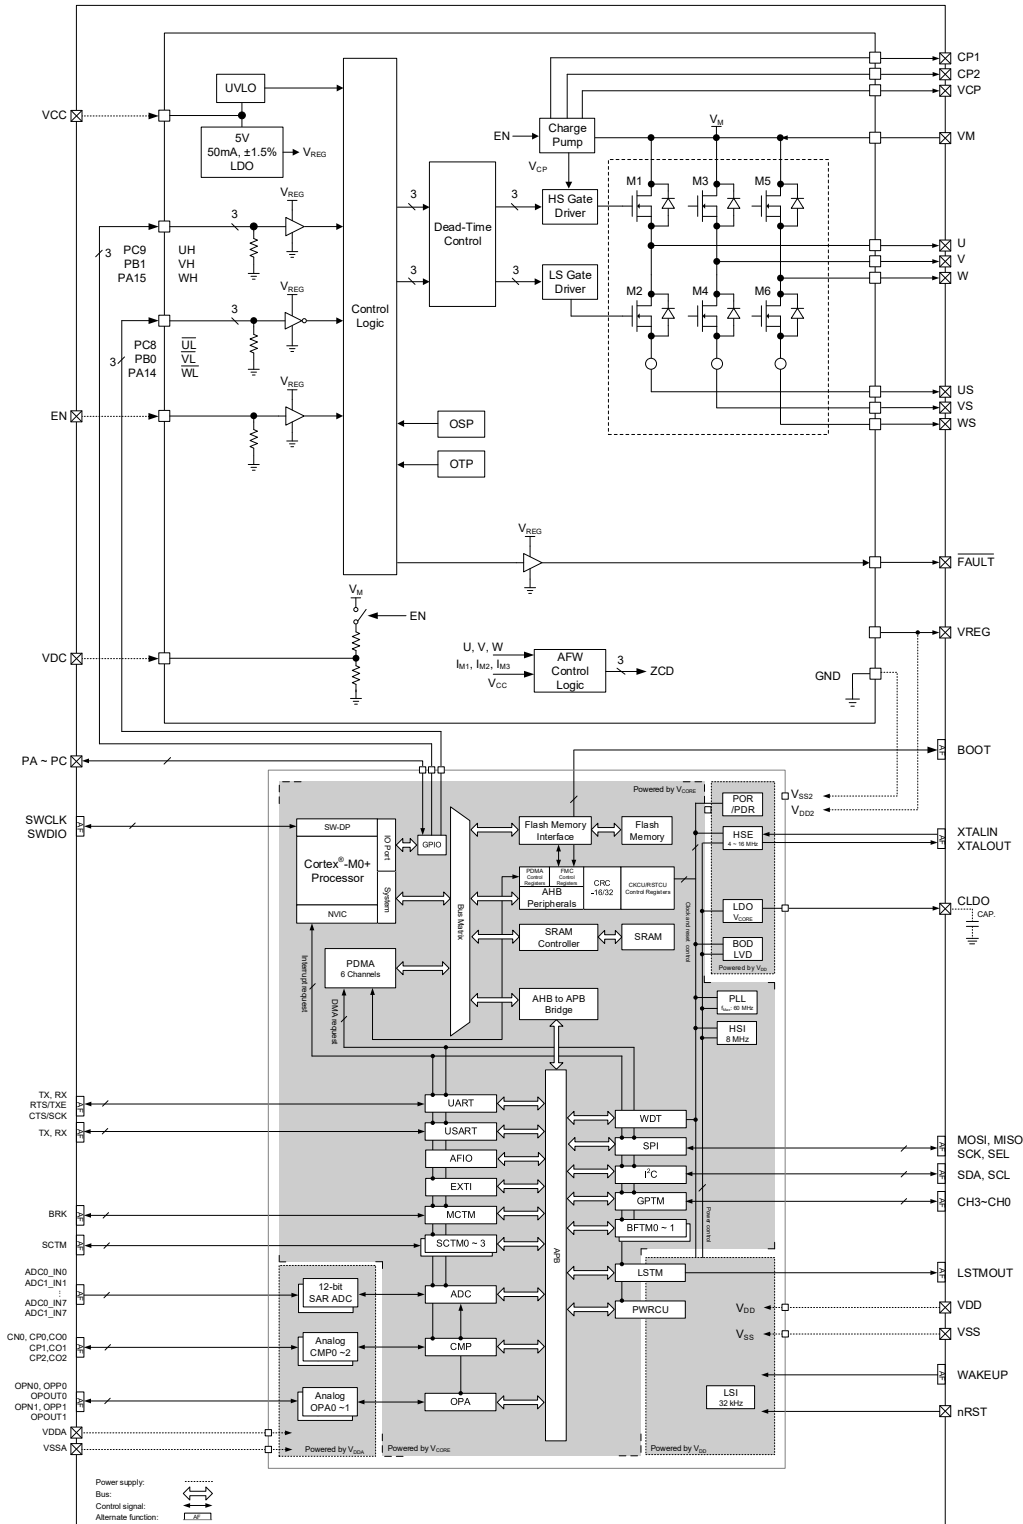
UVLO
VCC
5V
50mA, ±1.5%
LDO
$V_{REG}$
$V_{REG}$
3
PC9
PB1
PA15
UH
VH
WH
3
3
$V_{REG}$
PC8
PB0
PA14
$\overline{UL}$
$\overline{VL}$
$\overline{WL}$
3
EN
$V_{REG}$
Control Logic
3
Dead-Time Control
3
3
3
OSP
OTP
EN
Charge Pump
$V_{CP}$
HS Gate Driver
LS Gate Driver
$V_M$
M1
M3
M5
M2
M4
M6
CP1
CP2
VCP
VM
U
V
W
US
VS
WS
$V_{REG}$
$\overline{FAULT}$
$V_M$
EN
VDC
U, V, W
$I_{M1}$, $I_{M2}$, $I_{M3}$
$V_{CC}$
AFW Control Logic
3
ZCD
VREG
GND
PA ~ PC
BOOT
Powered by $V_{CORE}$
$V_{SS2}$
$V_{DD2}$
SWCLK
SWDIO
AF
SW-DP
Cortex®-M0+ Processor
NVIC
IO Port
System
GPIO
Bus Matrix
Flash Memory Interface
Flash Memory
PDMA Control Registers
FMC Control Registers
AHB Peripherals
CRC -16/32
CKCU/RSTCU Control Registers
SRAM Controller
SRAM
PDMA 6 Channels
AHB to APB Bridge
Interrupt request
DMA request
Clock and reset control
POR /PDR
HSE 4 ~ 16 MHz
XTALIN
XTALOUT
LDO $V_{CORE}$
BOD LVD
Powered by $V_{DD}$
CLDO
CAP.
PLL $f_{max}$: 60 MHz
HSI 8 MHz
TX, RX
RTS/TXE
CTS/SCK
TX, RX
UART
USART
AFIO
EXTI
MCTM
SCTM0 ~ 3
APB
WDT
SPI
I²C
GPTM
BFTM0 ~ 1
MOSI, MISO
SCK, SEL
SDA, SCL
CH3~CH0
BRK
SCTM
Power control
LSTM
LSTMOUT
ADC0_IN0
ADC1_IN1
⋮
ADC0_IN7
ADC1_IN7
12-bit SAR ADC
ADC
PWRCU
$V_{DD}$
VDD
$V_{SS}$
VSS
CN0, CP0,CO0
CP1,CO1
CP2,CO2
Analog CMP0 ~2
CMP
WAKEUP
OPN0, OPP0
OPOUT0
OPN1, OPP1
OPOUT1
Analog OPA0 ~1
OPA
LSI 32 kHz
nRST
VDDA
VSSA
Powered by $V_{DDA}$
Powered by $V_{CORE}$
Powered by $V_{DD}$
Power supply:
Bus:
Control signal:
Alternate function:
AF